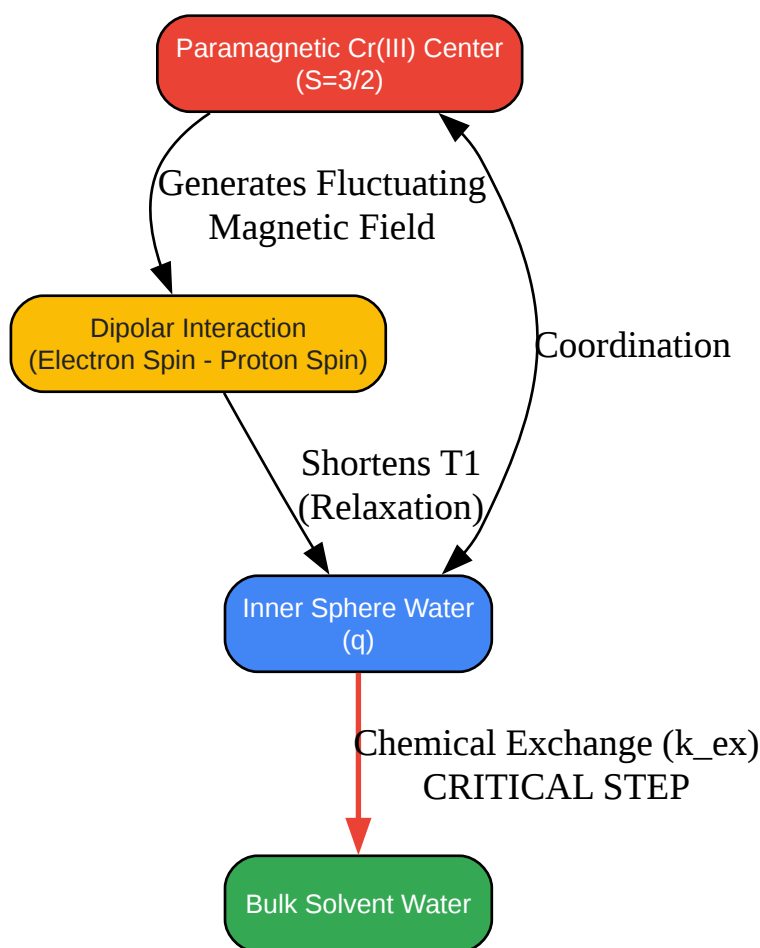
Paramagnetic Cr(III) Center
(S=3/2)

Generates Fluctuating Magnetic Field

Coordination

Dipolar Interaction
(Electron Spin - Proton Spin)

Shortens T1
(Relaxation)

Inner Sphere Water
(q)

Chemical Exchange (k_ex)
CRITICAL STEP

Bulk Solvent Water